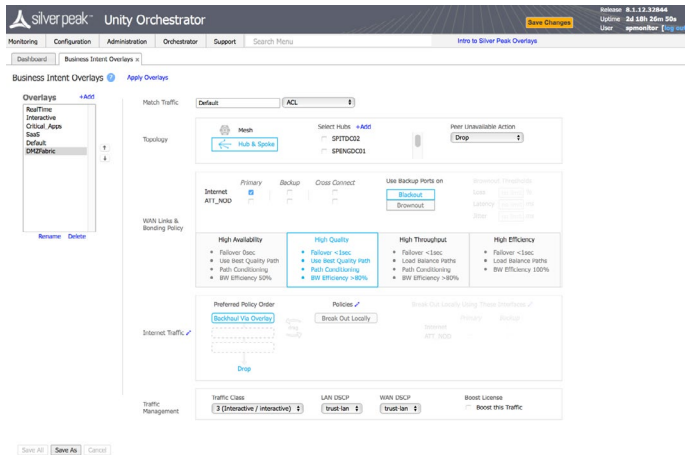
silver peak Unity Orchestrator

Save Changes

Release 8.1.12.32844
Uptime 2d 18h 26m 50s
User apmonitor [log out]

Monitoring Configuration Administration Orchestrator Support Search Menu

Intro to Silver Peak Overlays

Dashboard Business Intent Overlays ×

Business Intent Overlays ? Apply Overlays

Overlays +Add
RealTime
Interactive
Critical_Apps
SaaS
Default
DMZFabric

Rename Delete

Match Traffic Default ACL

Topology
Mesh
Hub & Spoke

Select Hubs +Add
SPITDC02
SPENGDC01

Peer Unavailable Action
Drop

WAN Links & Bonding Policy

Primary Backup Cross Connect
Internet
ATT_NOD

Use Backup Ports on
Blackout
Brownout

Brownout Thresholds
Loss %
Latency ms
Jitter ms

High Availability
Failover 0sec
Use Best Quality Path
Path Conditioning
BW Efficiency 50%

High Quality
Failover <1sec
Use Best Quality Path
Path Conditioning
BW Efficiency >80%

High Throughput
Failover <1sec
Load Balance Paths
Path Conditioning
BW Efficiency >80%

High Efficiency
Failover <1sec
Load Balance Paths
BW Efficiency 100%

Internet Traffic

Preferred Policy Order
Backhaul Via Overlay
Drop

Policies
Break Out Locally

Break Out Locally Using These Interfaces
Primary Backup
Internet
ATT_NOD

Traffic Management

Traffic Class
3 (Interactive / interactive)

LAN DSCP
trust-lan

WAN DSCP
trust-lan

Boost License
Boost this Traffic

Save All Save As Cancel